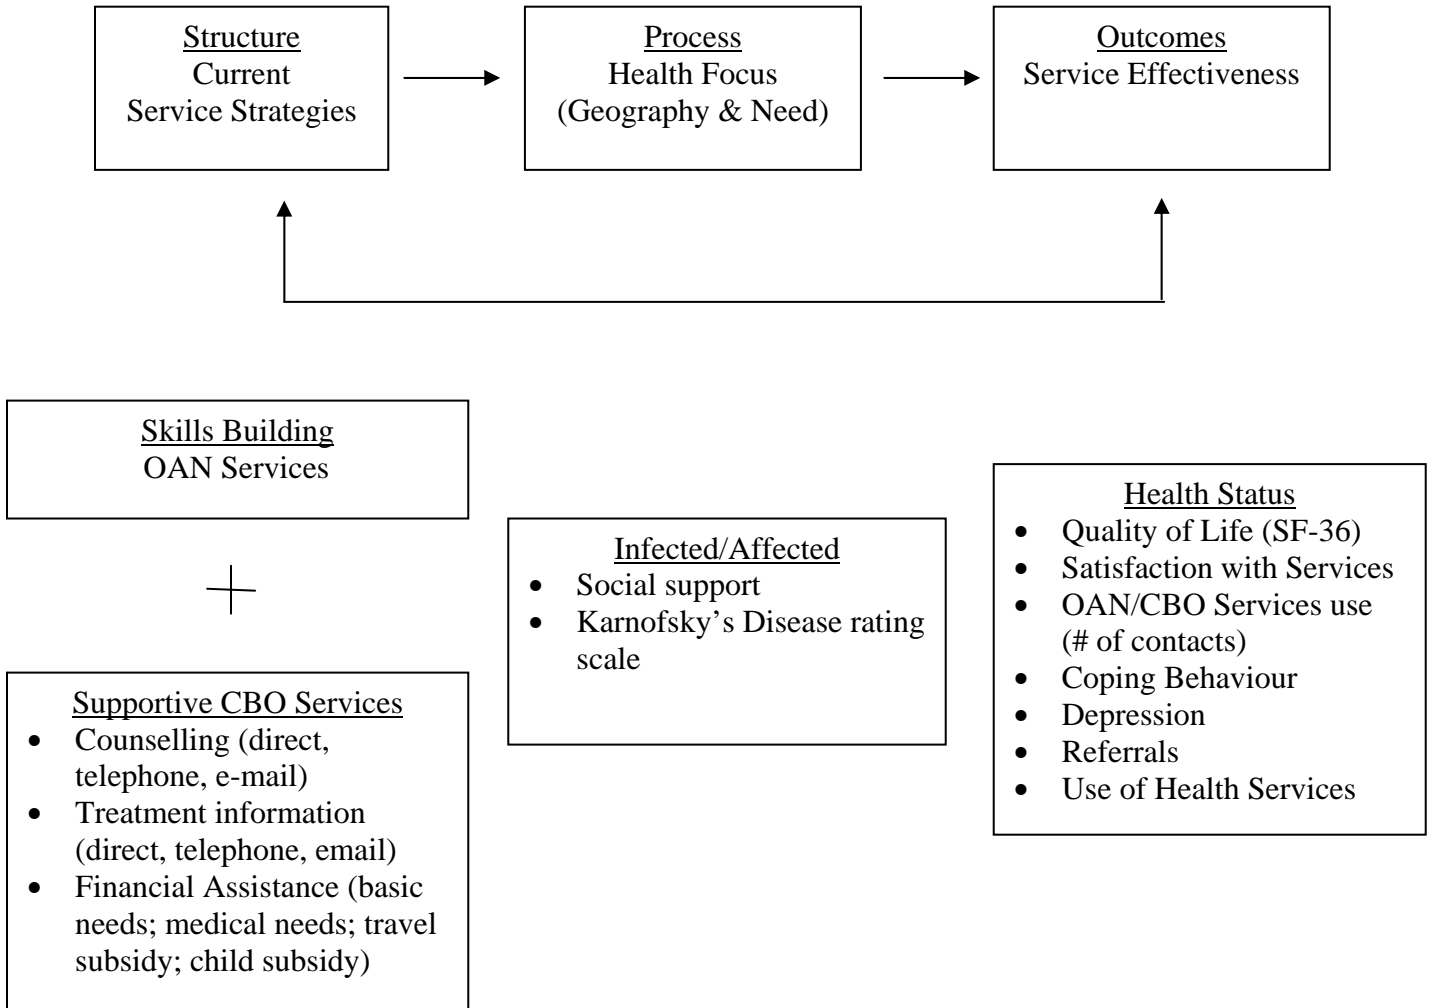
Structure
Current
Service Strategies

Process
Health Focus
(Geography & Need)

Outcomes
Service Effectiveness

Skills Building
OAN Services

+

Supportive CBO Services
- Counselling (direct, telephone, e-mail)
- Treatment information (direct, telephone, email)
- Financial Assistance (basic needs; medical needs; travel subsidy; child subsidy)

Infected/Affected
- Social support
- Karnofsky's Disease rating scale

Health Status
- Quality of Life (SF-36)
- Satisfaction with Services
- OAN/CBO Services use (# of contacts)
- Coping Behaviour
- Depression
- Referrals
- Use of Health Services